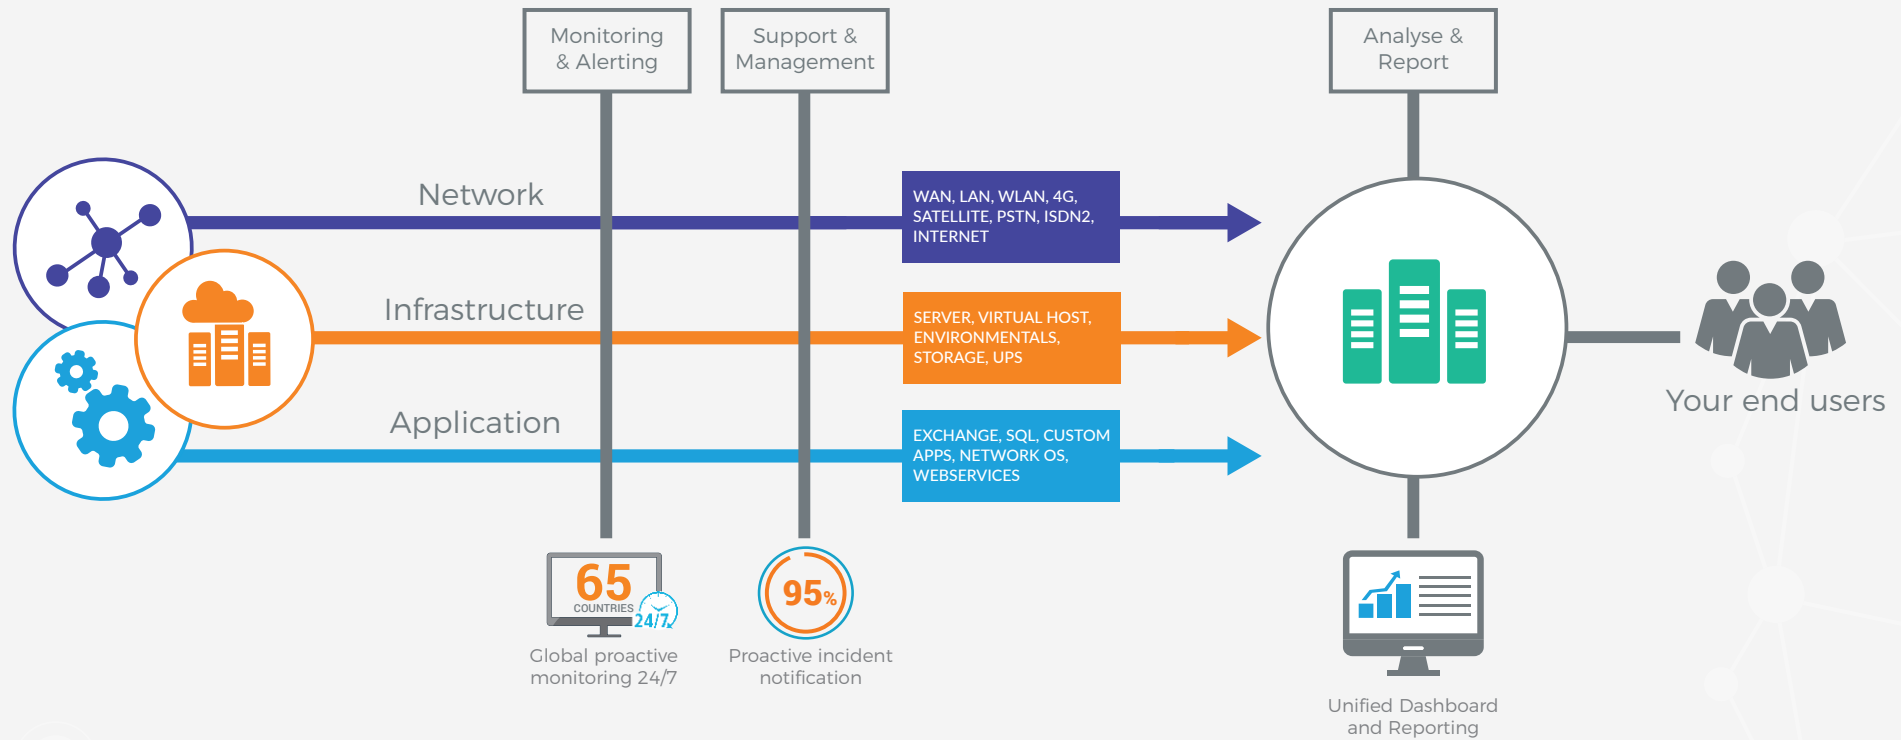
Monitoring & Alerting

Support & Management

Analyse & Report

Network

WAN, LAN, WLAN, 4G, SATELLITE, PSTN, ISDN2, INTERNET

Infrastructure

SERVER, VIRTUAL HOST, ENVIRONMENTALS, STORAGE, UPS

Application

EXCHANGE, SQL, CUSTOM APPS, NETWORK OS, WEBSERVICES

Your end users

65 COUNTRIES 24/7

Global proactive monitoring 24/7

95%

Proactive incident notification

Unified Dashboard and Reporting